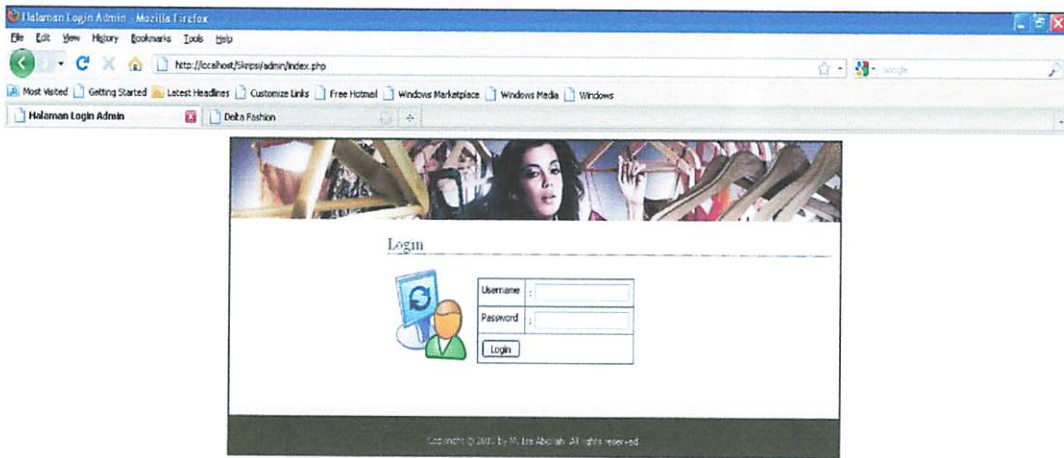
Halaman Login Admin - Mozilla Firefox

File Edit View History Bookmarks Tools Help

http://localhost/Skripsi/admin/index.php

Google

Most Visited Getting Started Latest Headlines Customize Links Free Hotmail Windows Marketplace Windows Media Windows

Halaman Login Admin

Delta Fashion

+

Login

| Username | : |
|---|---|
| Password | : |
| Login | |

Copyright © 20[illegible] by M. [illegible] Abdillah. All rights reserved